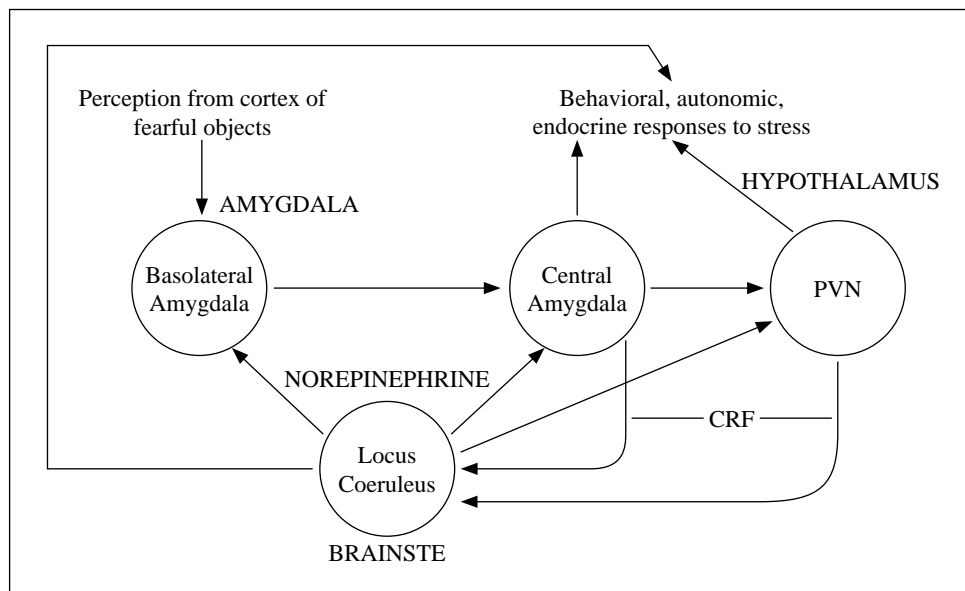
Perception from cortex of fearful objects

Behavioral, autonomic, endocrine responses to stress

AMYGDALA

HYPOTHALAMUS

Basolateral Amygdala

Central Amygdala

PVN

NOREPINEPHRINE

CRF

Locus Coeruleus

BRAINSTE